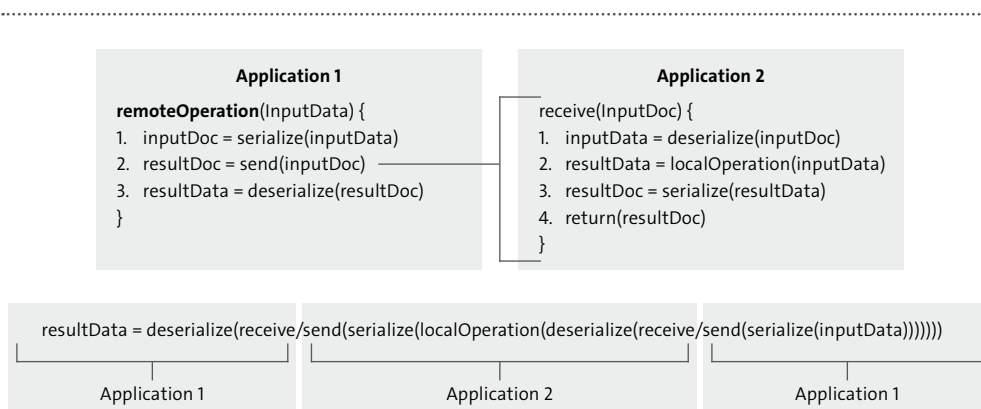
Application 1

**remoteOperation**(InputData) {
1. inputDoc = serialize(inputData)
2. resultDoc = send(inputDoc)
3. resultData = deserialize(resultDoc)
}

Application 2

receive(InputDoc) {
1. inputData = deserialize(inputDoc)
2. resultData = localOperation(inputData)
3. resultDoc = serialize(resultData)
4. return(resultDoc)
}

resultData = deserialize(receive/send(serialize(localOperation(deserialize(receive/send(serialize(inputData)))))))

Application 1

Application 2

Application 1